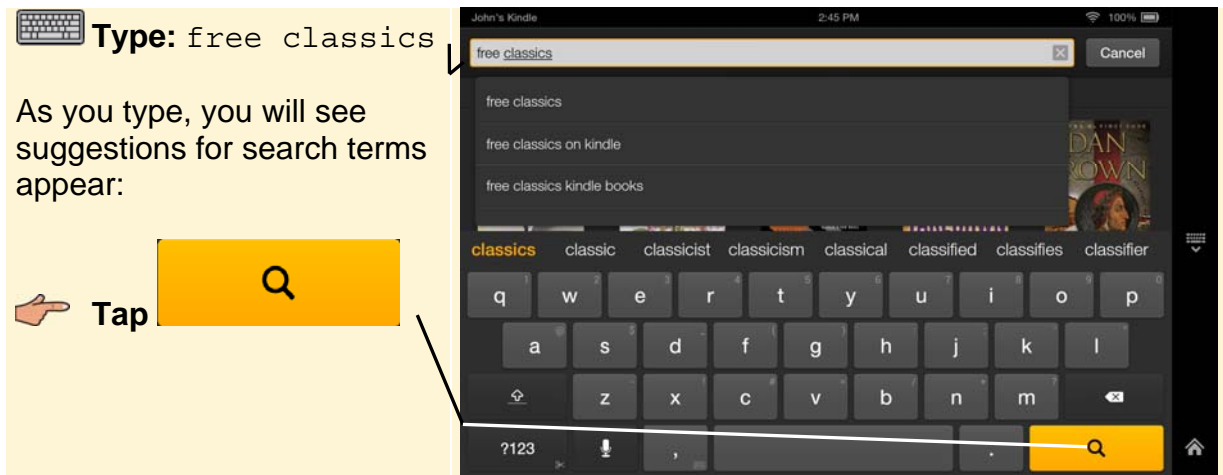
Type: free classics

As you type, you will see suggestions for search terms appear:

Tap

John's Kindle 2:45 PM 100%

free classics

Cancel

free classics

free classics on kindle

free classics kindle books

DAN
OWN

classics classic classicist classicism classical classified classifies classifier

q w e r t y u i o p

a s d f g h j k l

z x c v b n m

?123 ,